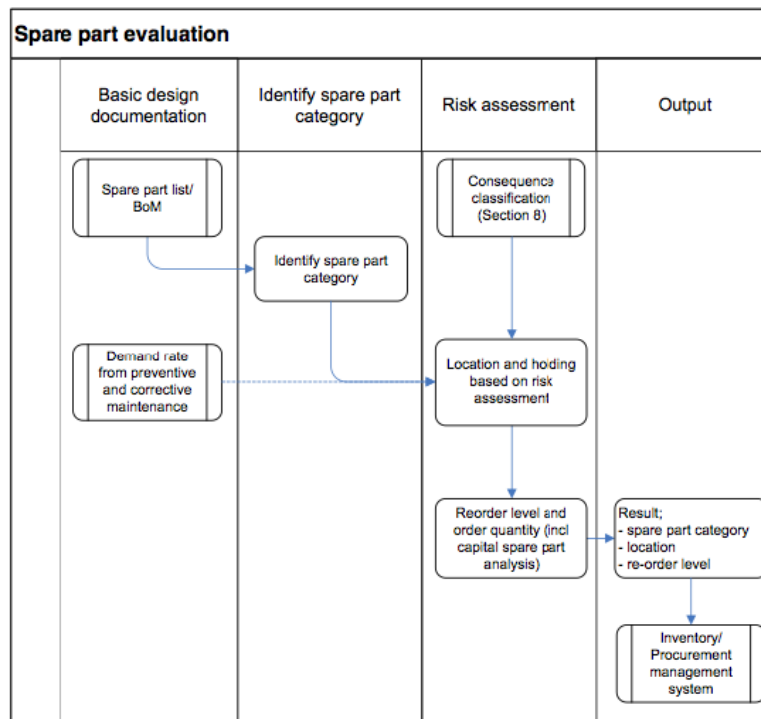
Spare part evaluation

Basic design documentation

Identify spare part category

Risk assessment

Output

Spare part list/ BoM

Consequence classification (Section 8)

Identify spare part category

Demand rate from preventive and corrective maintenance

Location and hoding based on risk assessment

Reorder level and order quantity (incl capital spare part analysis)

Result;
- spare part category
- location
- re-order level

Inventory/ Procurement management system